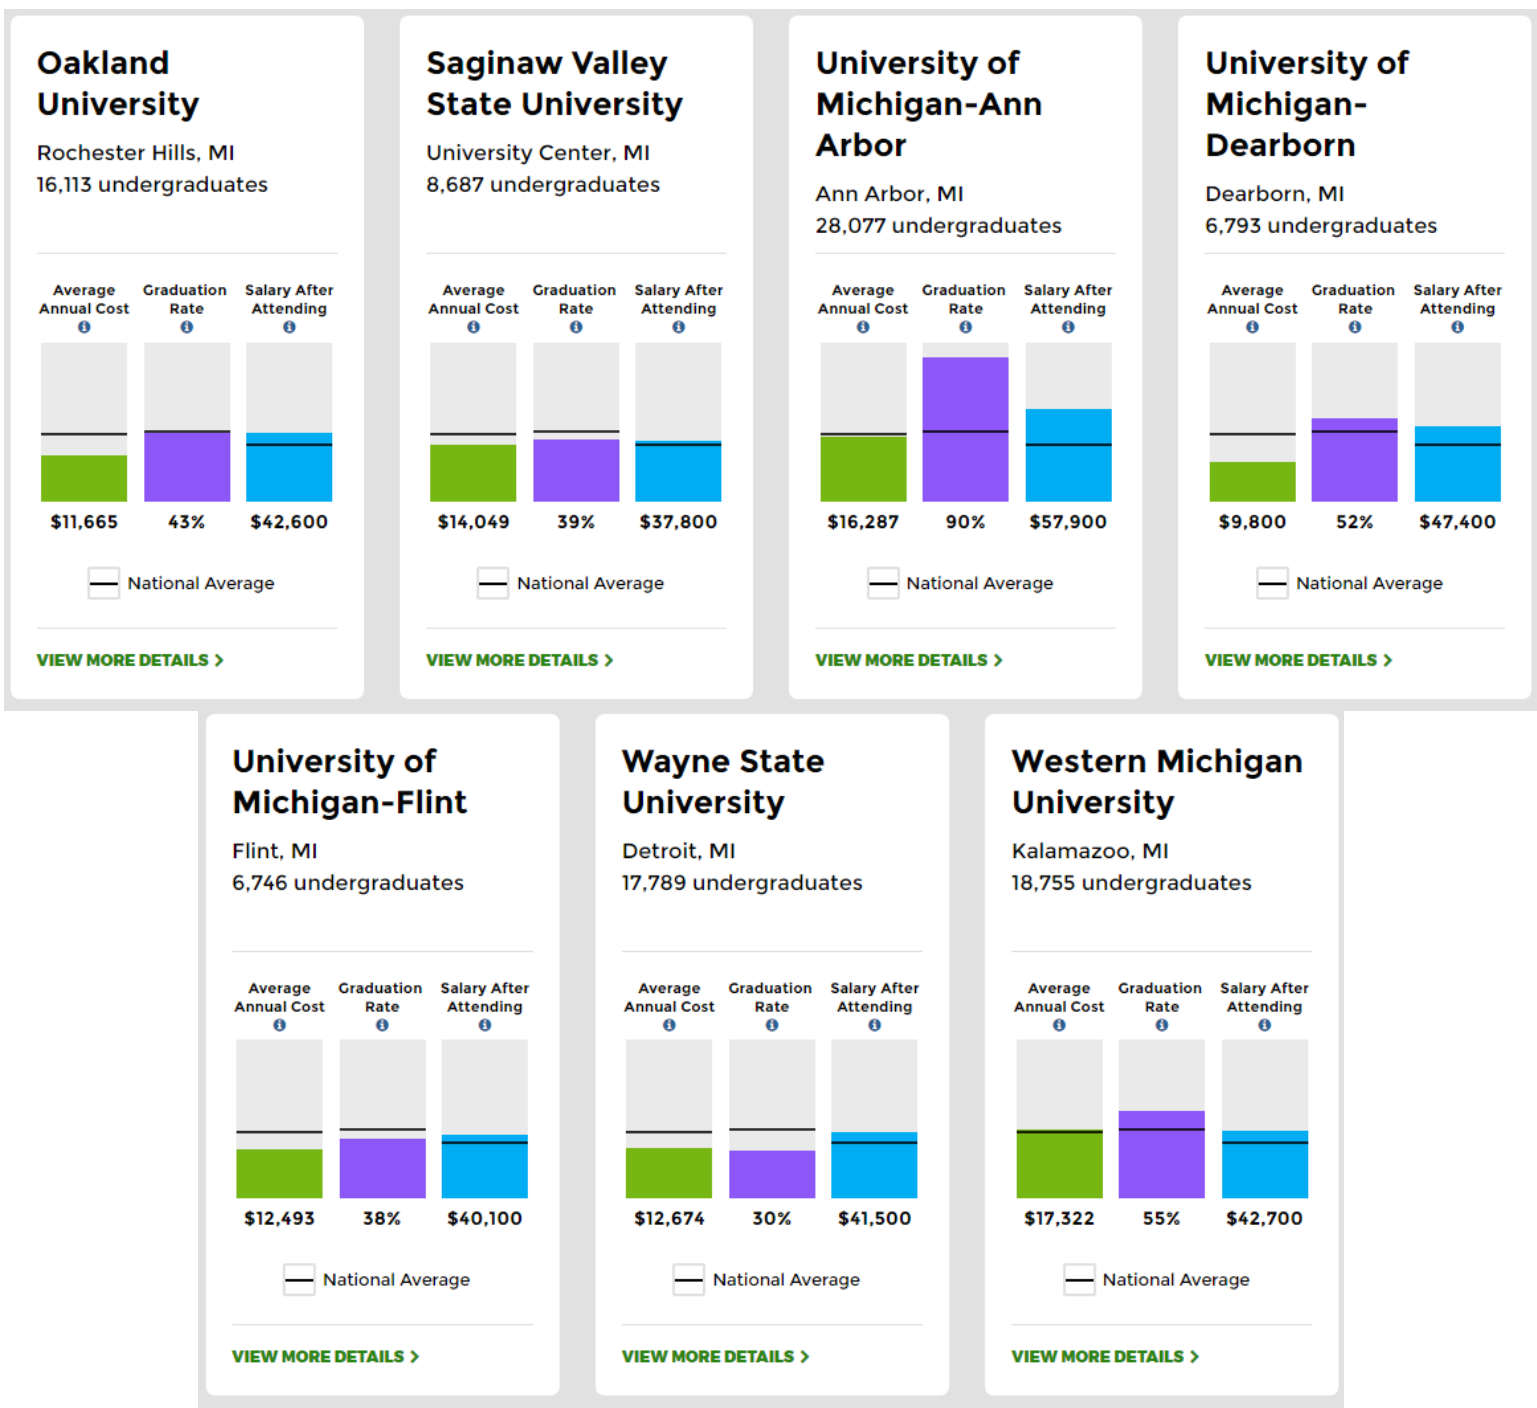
Oakland University
Rochester Hills, MI
16,113 undergraduates

Average Annual Cost
Graduation Rate
Salary After Attending

$11,665
43%
$42,600

National Average

VIEW MORE DETAILS >

Saginaw Valley State University
University Center, MI
8,687 undergraduates

Average Annual Cost
Graduation Rate
Salary After Attending

$14,049
39%
$37,800

National Average

VIEW MORE DETAILS >

University of Michigan-Ann Arbor
Ann Arbor, MI
28,077 undergraduates

Average Annual Cost
Graduation Rate
Salary After Attending

$16,287
90%
$57,900

National Average

VIEW MORE DETAILS >

University of Michigan-Dearborn
Dearborn, MI
6,793 undergraduates

Average Annual Cost
Graduation Rate
Salary After Attending

$9,800
52%
$47,400

National Average

VIEW MORE DETAILS >

University of Michigan-Flint
Flint, MI
6,746 undergraduates

Average Annual Cost
Graduation Rate
Salary After Attending

$12,493
38%
$40,100

National Average

VIEW MORE DETAILS >

Wayne State University
Detroit, MI
17,789 undergraduates

Average Annual Cost
Graduation Rate
Salary After Attending

$12,674
30%
$41,500

National Average

VIEW MORE DETAILS >

Western Michigan University
Kalamazoo, MI
18,755 undergraduates

Average Annual Cost
Graduation Rate
Salary After Attending

$17,322
55%
$42,700

National Average

VIEW MORE DETAILS >